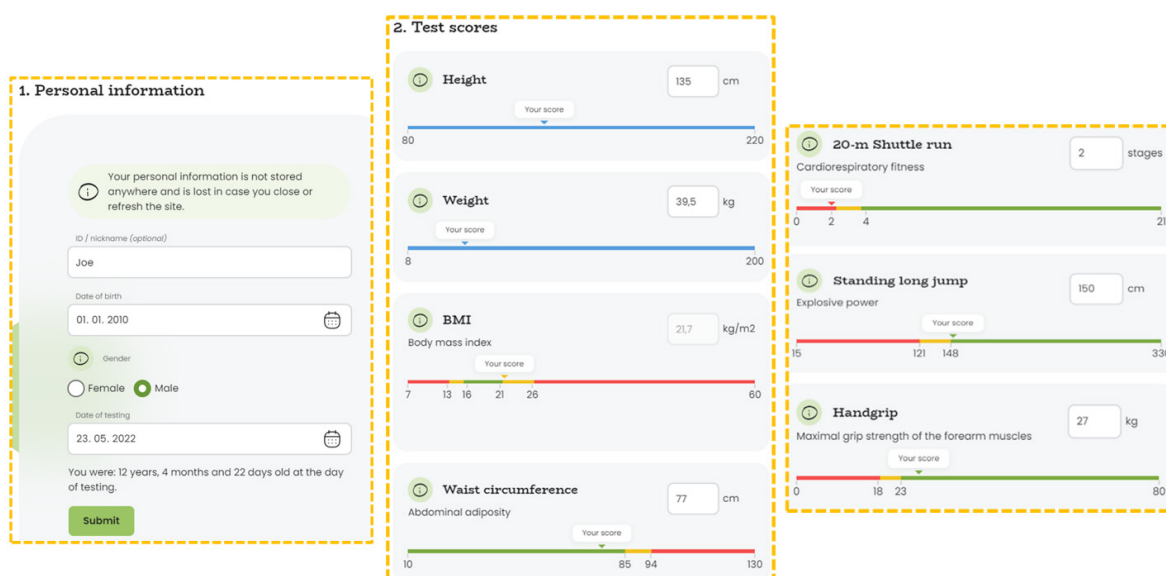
1. Personal information

Your personal information is not stored anywhere and is lost in case you close or refresh the site.

ID / nickname (optional)

Joe

Date of birth

01. 01. 2010

Gender

Female

Male

Date of testing

23. 05. 2022

You were: 12 years, 4 months and 22 days old at the day of testing.

Submit

2. Test scores

Height

135 cm

Your score

80 220

Weight

39,5 kg

Your score

8 200

BMI

Body mass index

21,7 kg/m2

Your score

7 13 16 21 26 60

Waist circumference

Abdominal adiposity

77 cm

Your score

10 85 94 130

20-m Shuttle run

Cardiorespiratory fitness

2 stages

Your score

0 2 4 21

Standing long jump

Explosive power

150 cm

Your score

15 121 148 330

Handgrip

Maximal grip strength of the forearm muscles

27 kg

Your score

0 18 23 80